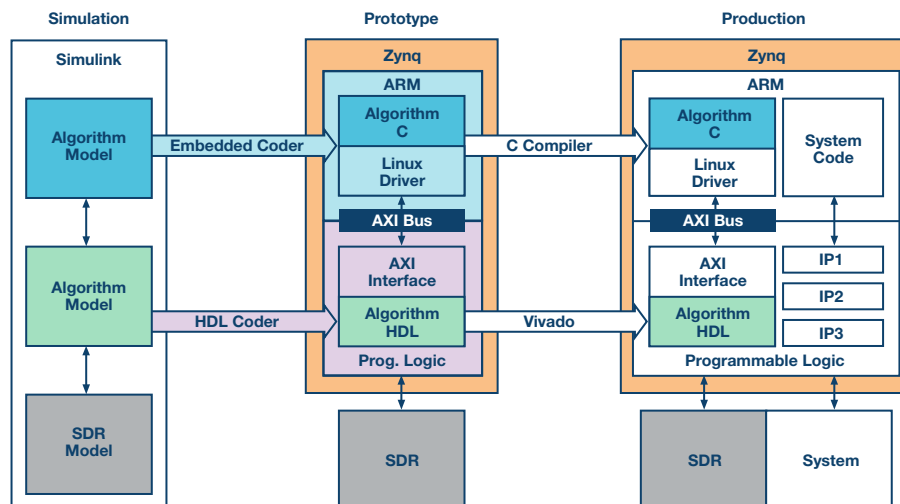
Simulation

Prototype

Production

Simulink

Algorithm Model

Embedded Coder

Algorithm Model

HDL Coder

SDR Model

Zynq

ARM

Algorithm C

Linux Driver

AXI Bus

AXI Interface

Algorithm HDL

Prog. Logic

SDR

C Compiler

Vivado

Zynq

ARM

Algorithm C

Linux Driver

System Code

AXI Bus

AXI Interface

Algorithm HDL

IP1

IP2

IP3

Programmable Logic

SDR

System